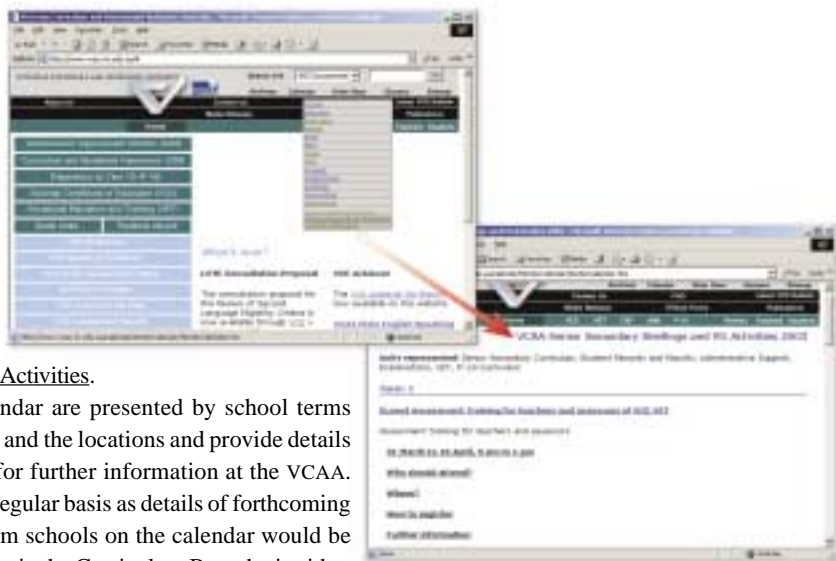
VCAA Senior Secondary Briefings and PD Activities 2003

What's new?

Activities.

ndar are presented by school terms and the locations and provide details for further information at the VCAA. egular basis as details of forthcoming m schools on the calendar would be